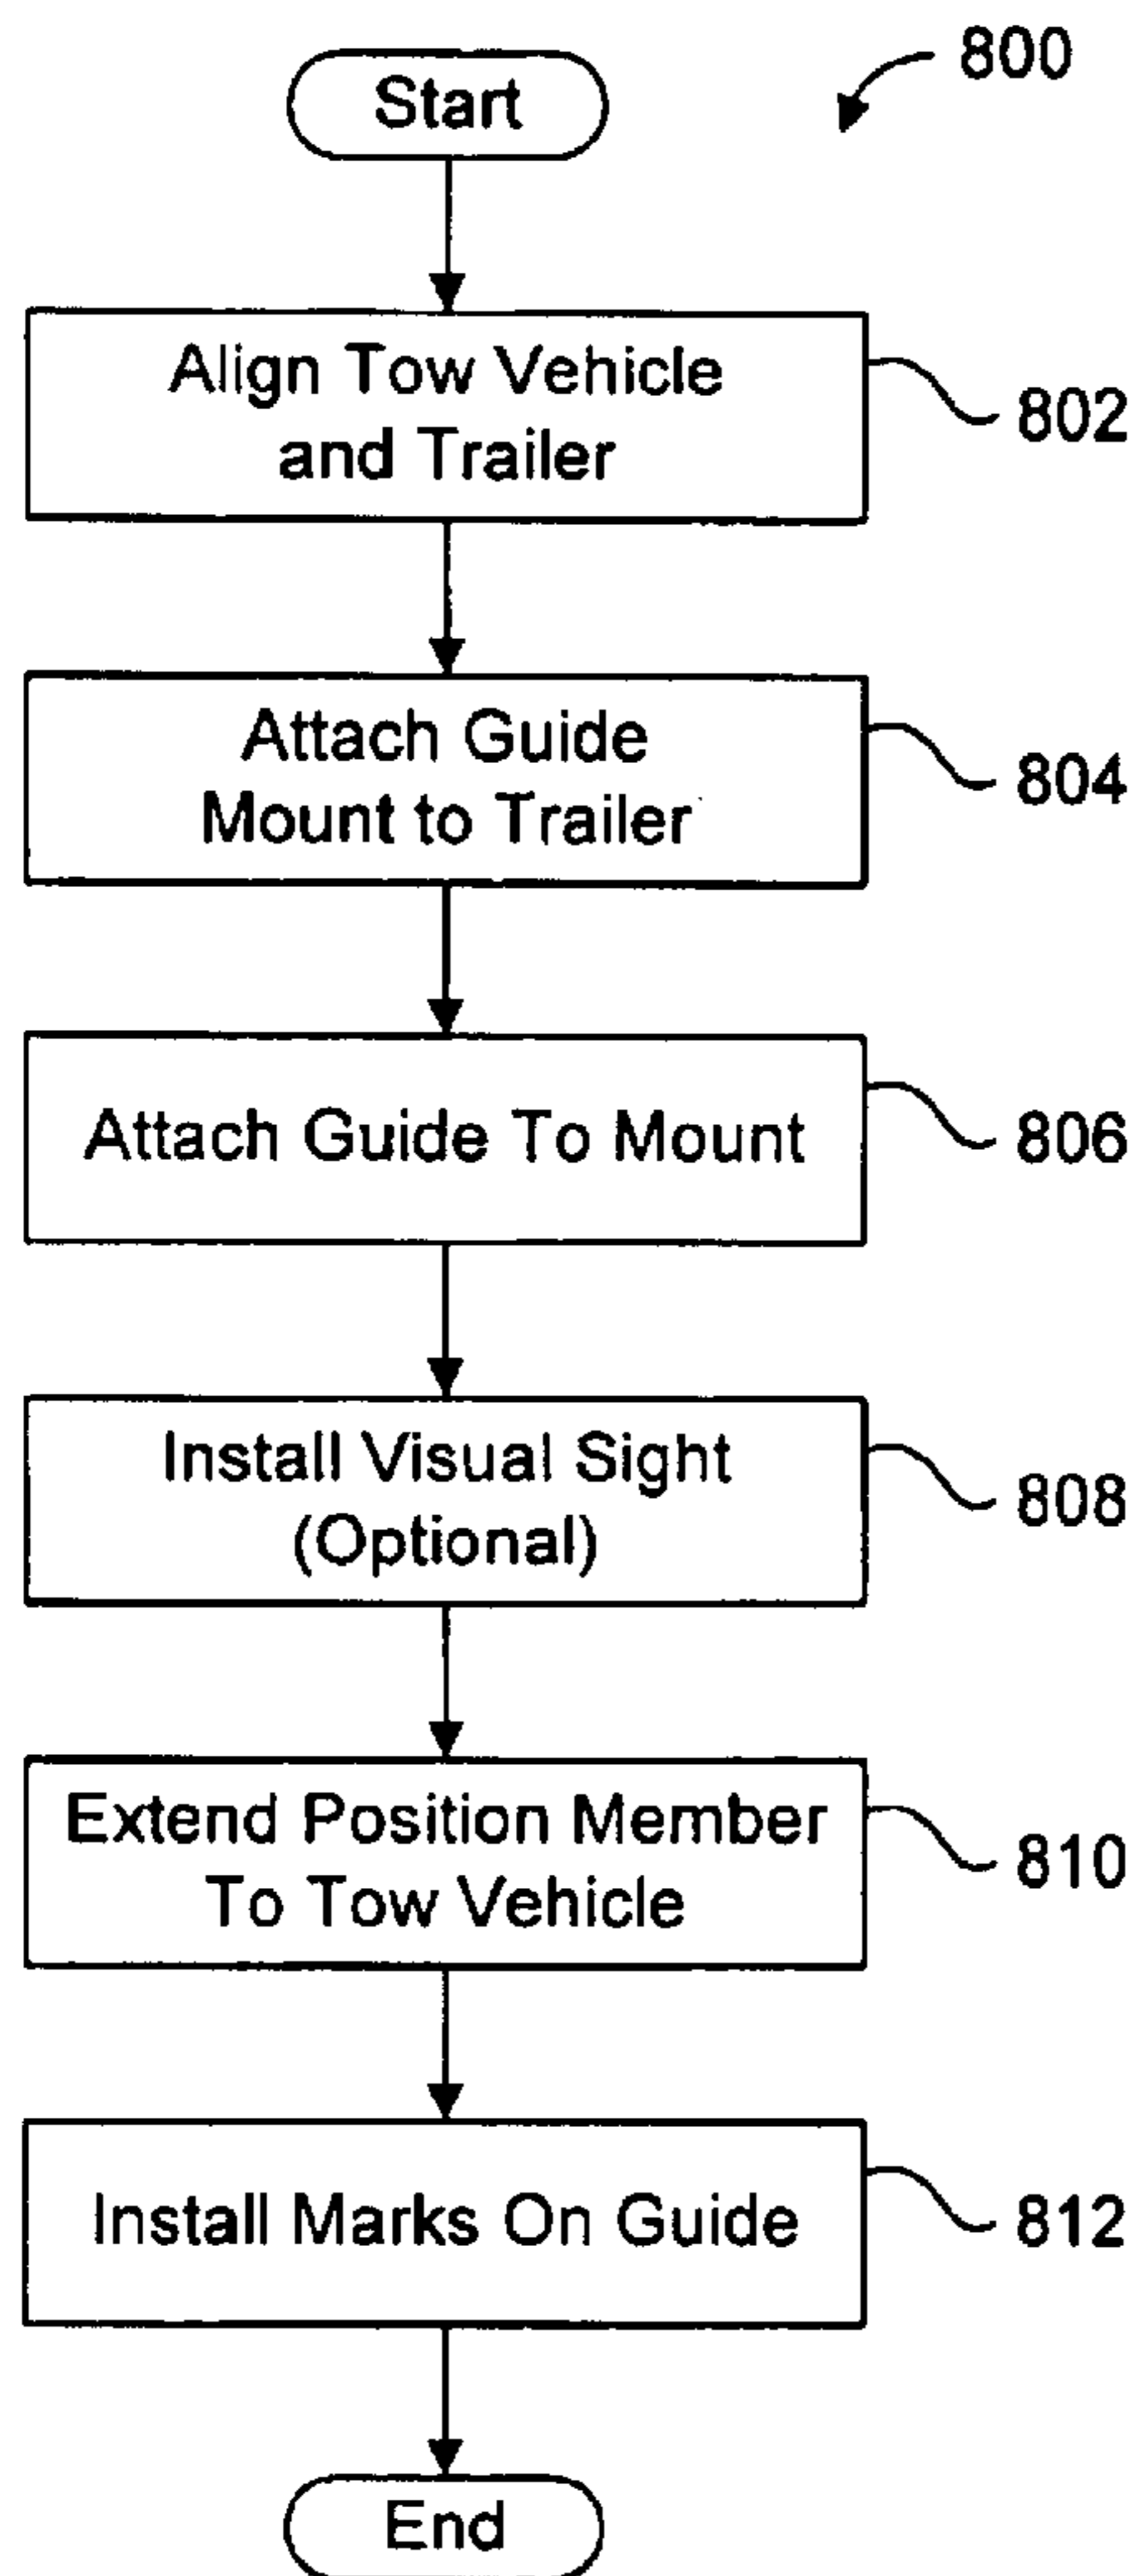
800

Start

Align Tow Vehicle and Trailer

802

Attach Guide Mount to Trailer

804

Attach Guide To Mount

806

Install Visual Sight (Optional)

808

Extend Position Member To Tow Vehicle

810

Install Marks On Guide

812

End